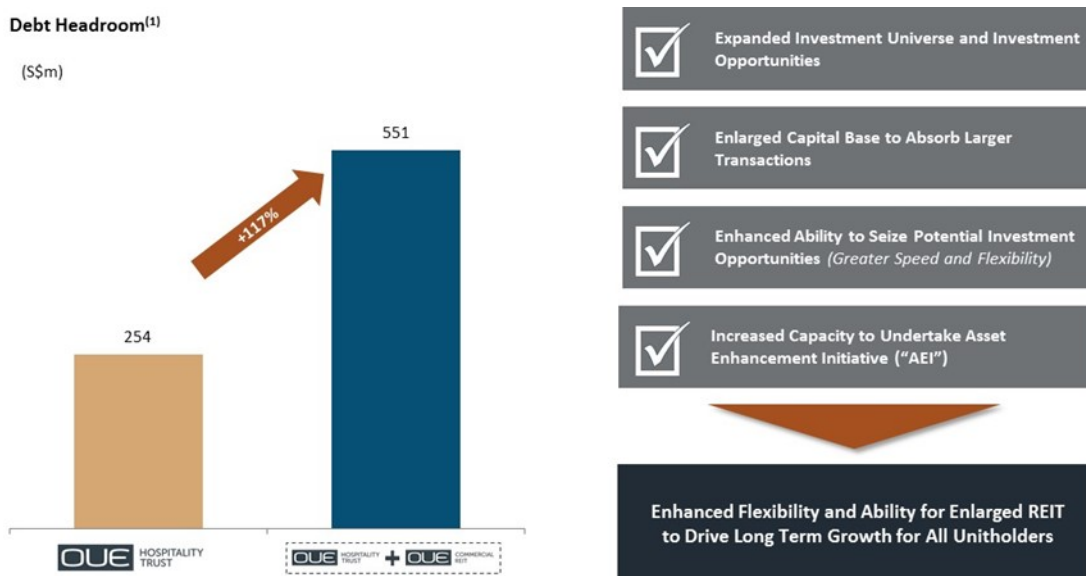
Debt Headroom$^{(1)}$

(S$m)

551

+117%

254

OUE HOSPITALITY TRUST

OUE HOSPITALITY TRUST + OUE COMMERCIAL REIT

Expanded Investment Universe and Investment Opportunities

Enlarged Capital Base to Absorb Larger Transactions

Enhanced Ability to Seize Potential Investment Opportunities (Greater Speed and Flexibility)

Increased Capacity to Undertake Asset Enhancement Initiative ("AEI")

Enhanced Flexibility and Ability for Enlarged REIT to Drive Long Term Growth for All Unitholders